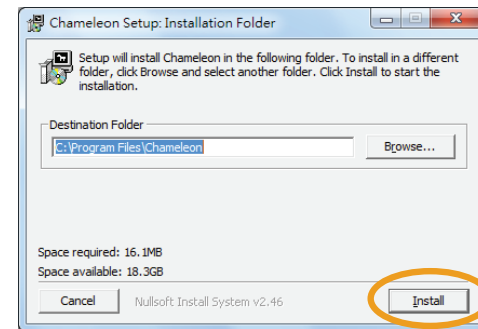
Chameleon Setup: Installation Folder

Setup will install Chameleon in the following folder. To install in a different folder, click Browse and select another folder. Click Install to start the installation.

Destination Folder

C:\Program Files\Chameleon

Browse...

Space required: 16.1MB

Space available: 18.3GB

Cancel

Nullsoft Install System v2.46

Install